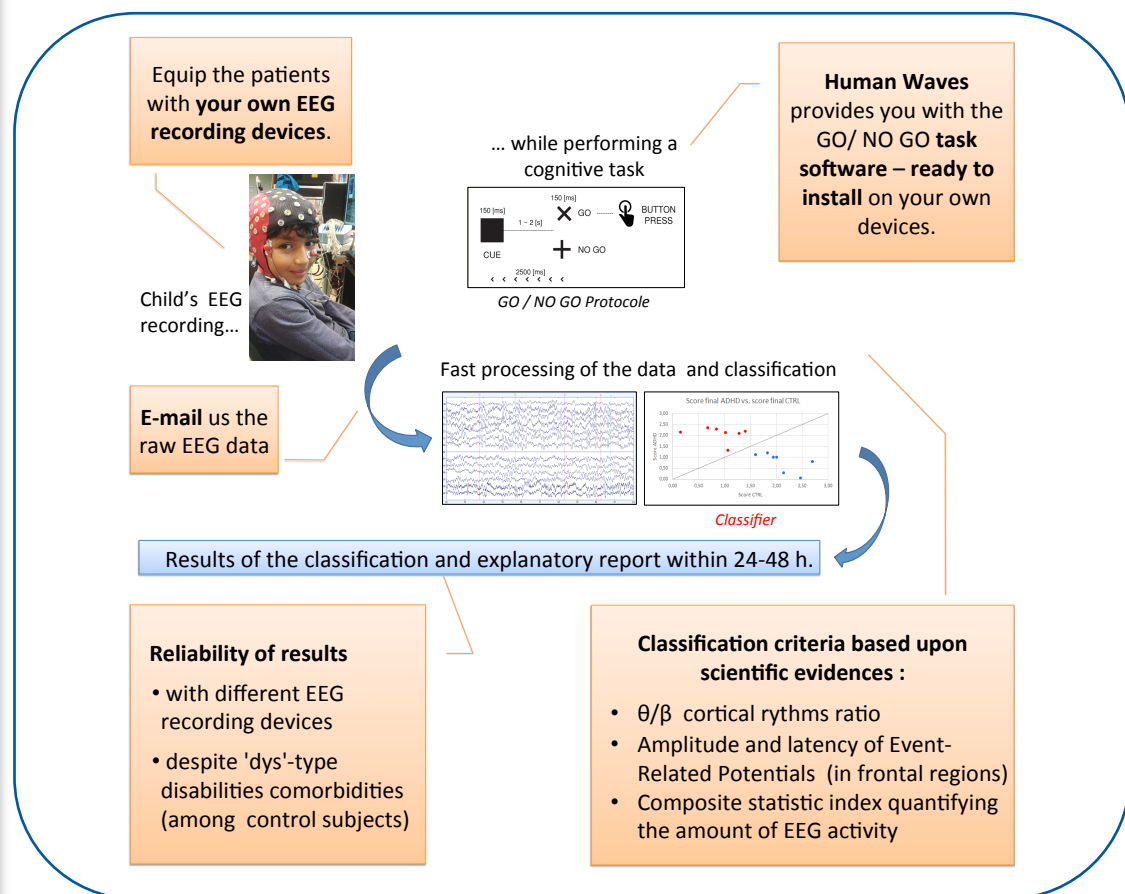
Equip the patients with **your own EEG recording devices**.

Child's EEG recording…

… while performing a cognitive task

150 [ms]

150 [ms]

1 ~ 2 [s]

GO

BUTTON PRESS

CUE

NO GO

2500 [ms]

*GO / NO GO Protocole*

**Human Waves** provides you with the GO/ NO GO **task software** – **ready to install** on your own devices.

**E-mail** us the raw EEG data

Fast processing of the data and classification

Score final ADHD vs. score final CTRL

Score ADHD

3,00
2,50
2,00
1,50
1,00
0,50
0,00

0,00 0,50 1,00 1,50 2,00 2,50 3,00

Score CTRL

*Classifier*

Results of the classification and explanatory report within 24-48 h.

**Reliability of results**

• with different EEG recording devices

• despite 'dys'-type disabilities comorbidities (among control subjects)

**Classification criteria based upon scientific evidences :**

• $\theta/\beta$ cortical rythms ratio
• Amplitude and latency of Event-Related Potentials (in frontal regions)
• Composite statistic index quantifying the amount of EEG activity